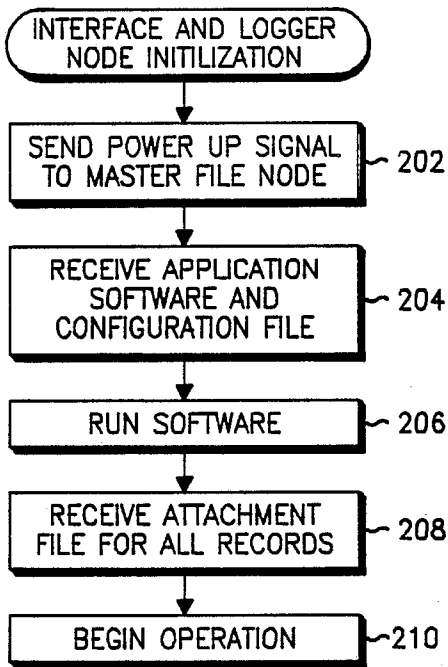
INTERFACE AND LOGGER NODE INITILIZATION

SEND POWER UP SIGNAL TO MASTER FILE NODE

202

RECEIVE APPLICATION SOFTWARE AND CONFIGURATION FILE

204

RUN SOFTWARE

206

RECEIVE ATTACHMENT FILE FOR ALL RECORDS

208

BEGIN OPERATION

210